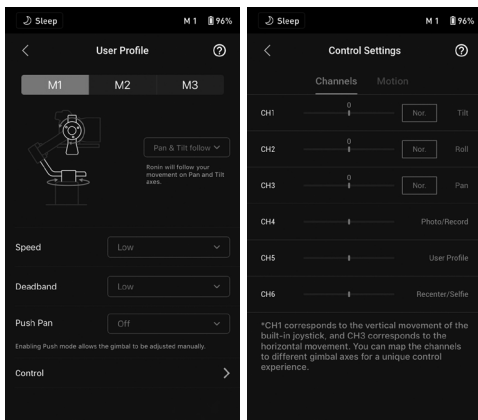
Sleep M1 96%

User Profile

M1 M2 M3

Pan & Tilt follow

Ronin will follow your movement on Pan and Tilt axes.

Speed Low

Deadband Low

Push Pan Off

Enabling Push mode allows the gimbal to be adjusted manually.

Control

Sleep M1 96%

Control Settings

Channels Motion

| | | | |
|---|---|---|---|
| CH1 | 0 | Nor. | Tilt |
| CH2 | 0 | Nor. | Roll |
| CH3 | 0 | Nor. | Pan |
| CH4 | | | Photo/Record |
| CH5 | | | User Profile |
| CH6 | | | Recenter/Selfie |

*CH1 corresponds to the vertical movement of the built-in joystick, and CH3 corresponds to the horizontal movement. You can map the channels to different gimbal axes for a unique control experience.